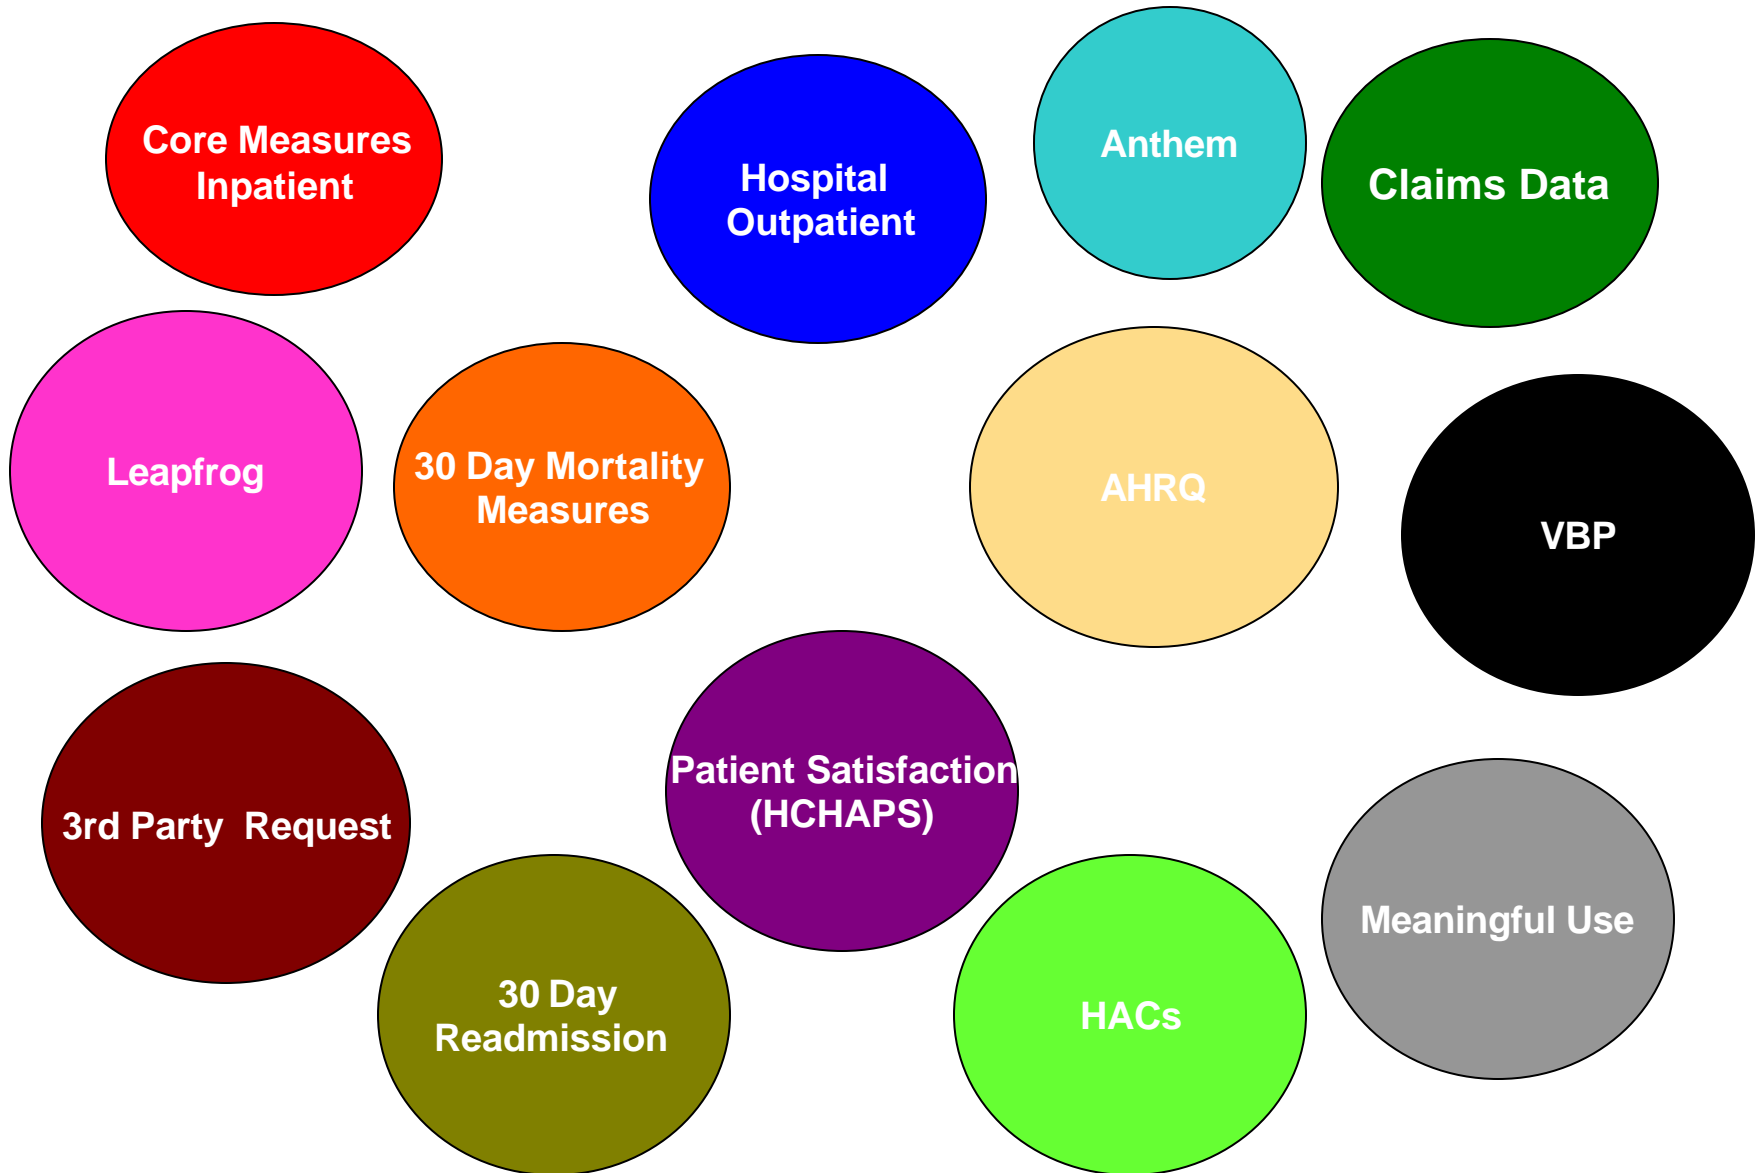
Core Measures Inpatient

Hospital Outpatient

Anthem

Claims Data

Leapfrog

30 Day Mortality Measures

AHRQ

VBP

3rd Party Request

Patient Satisfaction (HCHAPS)

Meaningful Use

30 Day Readmission

HACs